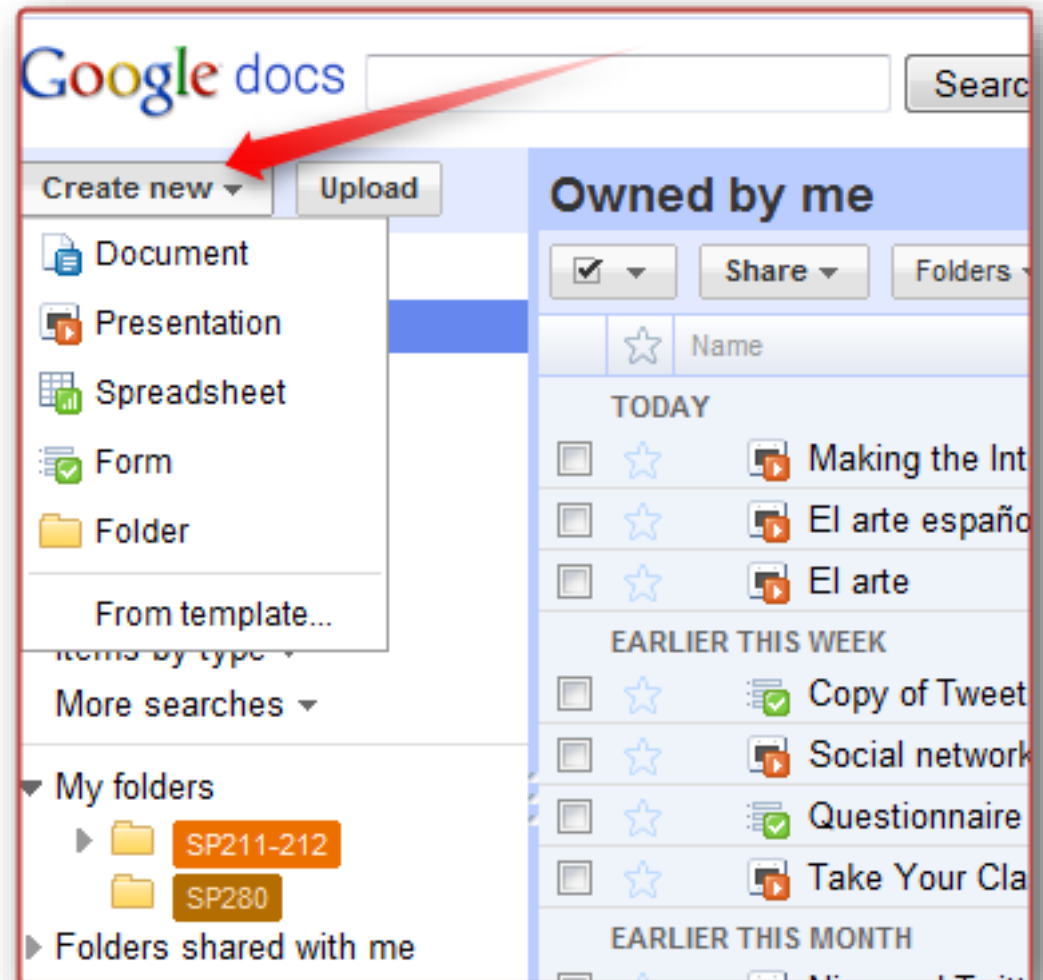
Google docs

Searc

Create new ▾

Upload

Document

Presentation

Spreadsheet

Form

Folder

From template...

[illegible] by type ▾

More searches ▾

My folders

SP211-212

SP280

Folders shared with me

Owned by me

Share ▾

Folders

Name

TODAY

Making the Int

El arte españo

El arte

EARLIER THIS WEEK

Copy of Tweet

Social network

Questionnaire

Take Your Cla

EARLIER THIS MONTH

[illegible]